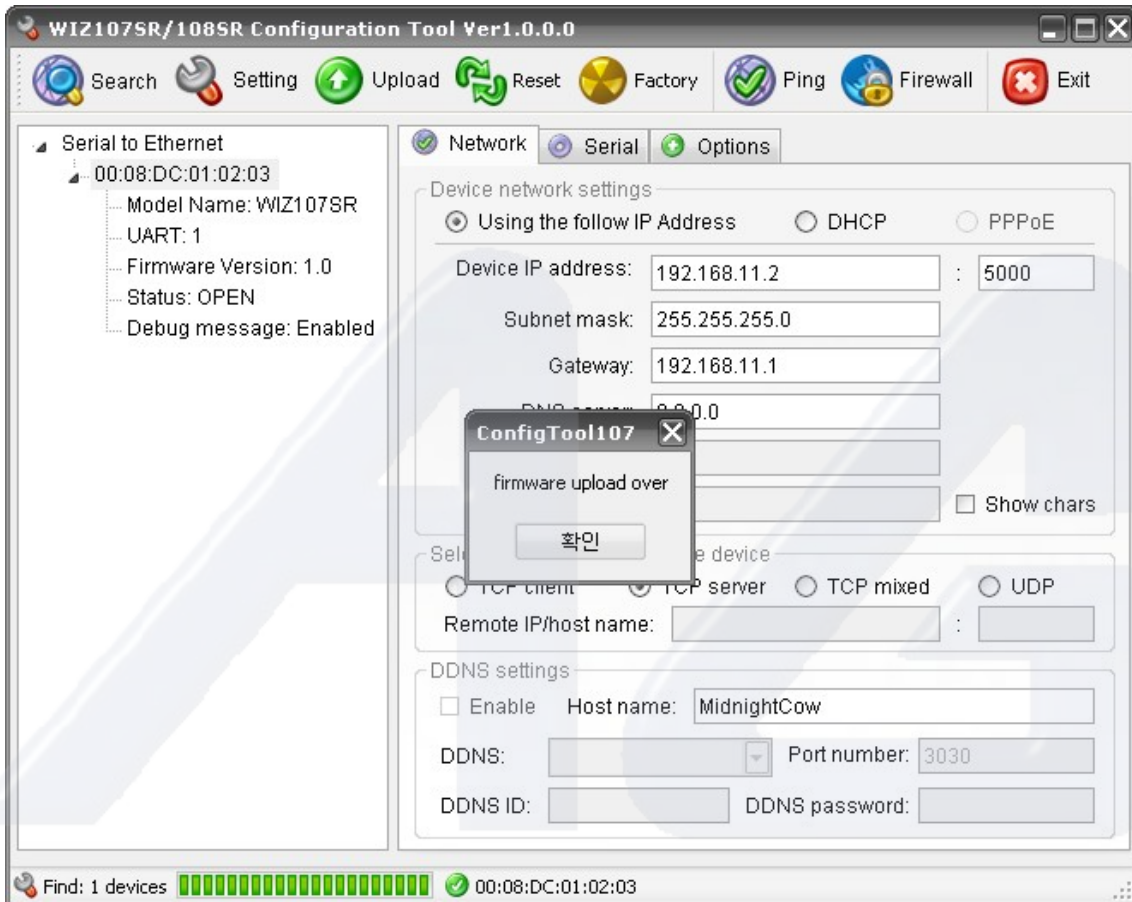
WIZ107SR/108SR Configuration Tool Ver1.0.0.0

Search Setting Upload Reset Factory Ping Firewall Exit

Serial to Ethernet
00:08:DC:01:02:03
Model Name: WIZ107SR
UART: 1
Firmware Version: 1.0
Status: OPEN
Debug message: Enabled

Network Serial Options

Device network settings
Using the follow IP Address DHCP PPPoE
Device IP address: 192.168.11.2 : 5000
Subnet mask: 255.255.255.0
Gateway: 192.168.11.1
DNS server: 0.0.0.0
Show chars

ConfigTool107
firmware upload over
확인

Sel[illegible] device
TCP client TCP server TCP mixed UDP
Remote IP/host name: :

DDNS settings
Enable Host name: MidnightCow
DDNS: Port number: 3030
DDNS ID: DDNS password:

Find: 1 devices 00:08:DC:01:02:03